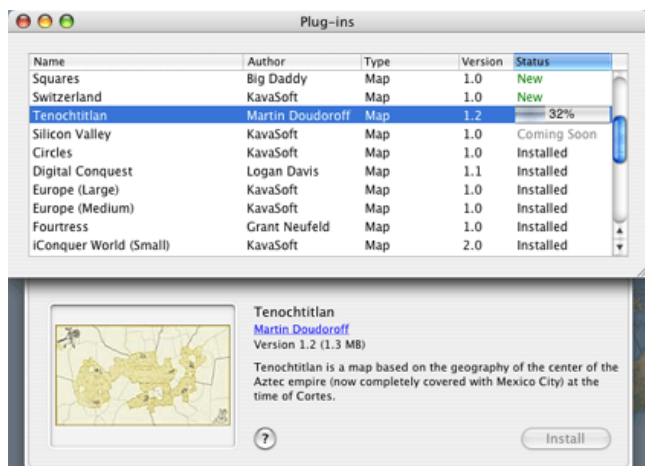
Plug-ins

| Name | Author | Type | Version | Status |
|---|---|---|---|---|
| Squares | Big Daddy | Map | 1.0 | New |
| Switzerland | KavaSoft | Map | 1.0 | New |
| Tenochtitlan | Martin Doudoroff | Map | 1.2 | 32% |
| Silicon Valley | KavaSoft | Map | 1.0 | Coming Soon |
| Circles | KavaSoft | Map | 1.0 | Installed |
| Digital Conquest | Logan Davis | Map | 1.1 | Installed |
| Europe (Large) | KavaSoft | Map | 1.0 | Installed |
| Europe (Medium) | KavaSoft | Map | 1.0 | Installed |
| Fourtress | Grant Neufeld | Map | 1.0 | Installed |
| iConquer World (Small) | KavaSoft | Map | 2.0 | Installed |

Tenochtitlan
Martin Doudoroff
Version 1.2 (1.3 MB)

Tenochtitlan is a map based on the geography of the center of the Aztec empire (now completely covered with Mexico City) at the time of Cortes.

?

Install